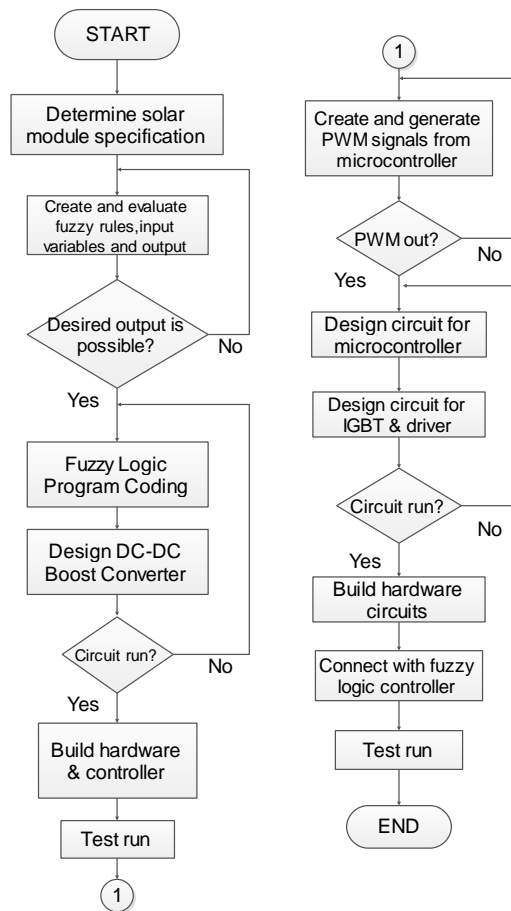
START

Determine solar module specification

Create and evaluate fuzzy rules,input variables and output

Desired output is possible?

No

Yes

Fuzzy Logic Program Coding

Design DC-DC Boost Converter

Circuit run?

No

Yes

Build hardware & controller

Test run

1

1

Create and generate PWM signals from microcontroller

PWM out?

No

Yes

Design circuit for microcontroller

Design circuit for IGBT & driver

Circuit run?

No

Yes

Build hardware circuits

Connect with fuzzy logic controller

Test run

END